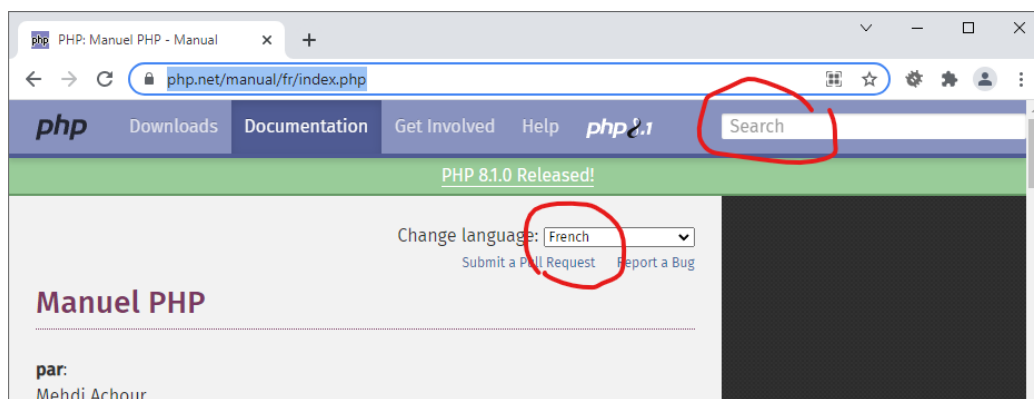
PHP: Manuel PHP - Manual

php.net/manual/fr/index.php

php Downloads Documentation Get Involved Help php 8.1

Search

PHP 8.1.0 Released!

Change language: French

Submit a Pull Request Report a Bug

Manuel PHP

par:
Mehdi Achour